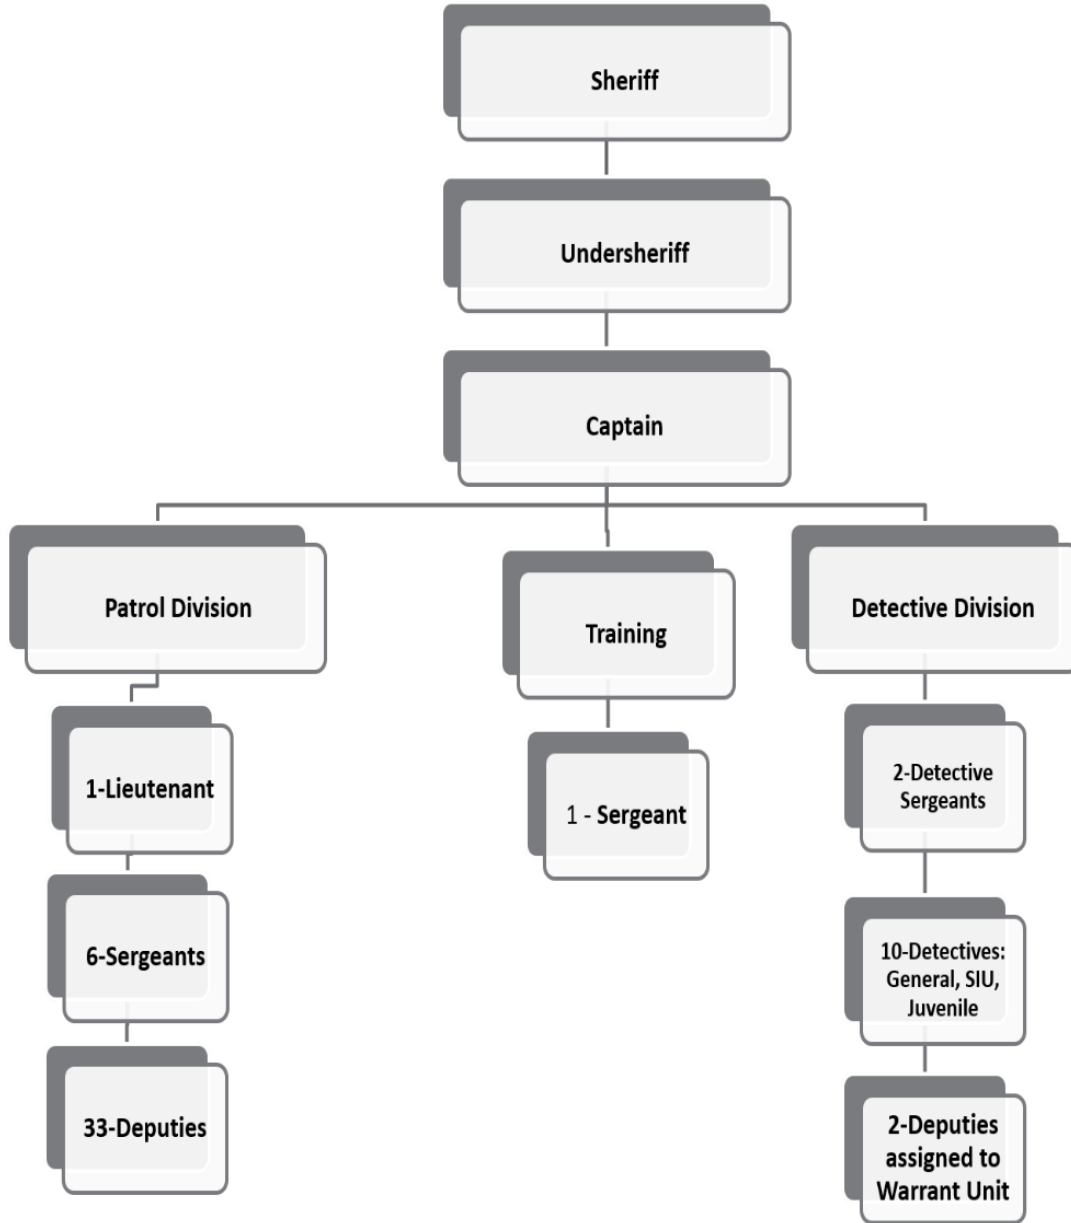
Sheriff

Undersheriff

Captain

Patrol Division

1-Lieutenant

6-Sergeants

33-Deputies

Training

1 - Sergeant

Detective Division

2-Detective Sergeants

10-Detectives: General, SIU, Juvenile

2-Deputies assigned to Warrant Unit